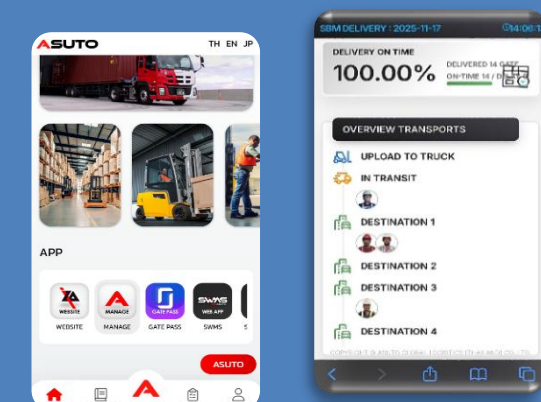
ASUTO
TH EN JP

APP

WEBSITE
WEBSITE

MANAGE
MANAGE

GATE PASS
GATE PASS

SWMS
WEB APP
SWMS

S

ASUTO

SBM DELIVERY : 2025-11-17
14:06

DELIVERY ON TIME
100.00%
DELIVERED 14 GATE
ON-TIME 14 / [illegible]

OVERVIEW TRANSPORTS

UPLOAD TO TRUCK
IN TRANSIT
DESTINATION 1
DESTINATION 2
DESTINATION 3
DESTINATION 4
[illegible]